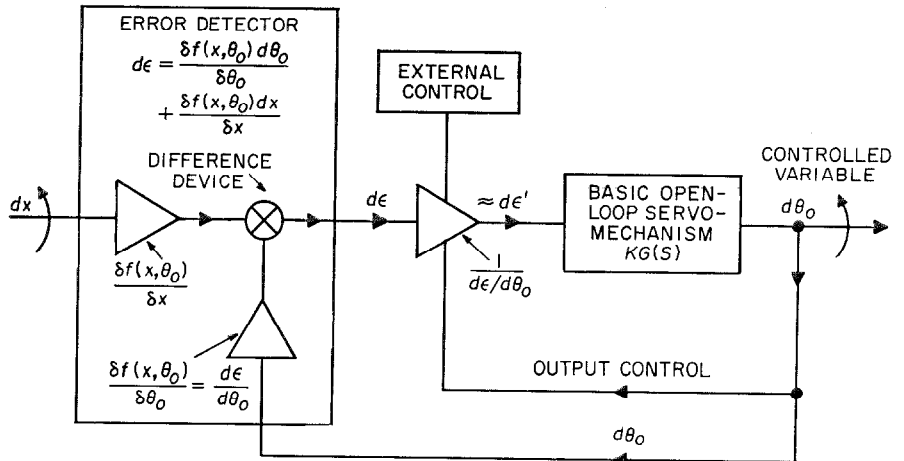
ERROR DETECTOR

$d\epsilon = \frac{\delta f(x,\theta_0)\, d\theta_0}{\delta\theta_0} + \frac{\delta f(x,\theta_0)\, dx}{\delta x}$

DIFFERENCE DEVICE

$dx$

$\frac{\delta f(x,\theta_0)}{\delta x}$

$\frac{\delta f(x,\theta_0)}{\delta\theta_0} = \frac{d\epsilon}{d\theta_0}$

EXTERNAL CONTROL

$d\epsilon$

$\approx d\epsilon'$

$\frac{1}{d\epsilon/d\theta_0}$

BASIC OPEN-LOOP SERVO-MECHANISM $KG(S)$

CONTROLLED VARIABLE

$d\theta_0$

OUTPUT CONTROL

$d\theta_0$